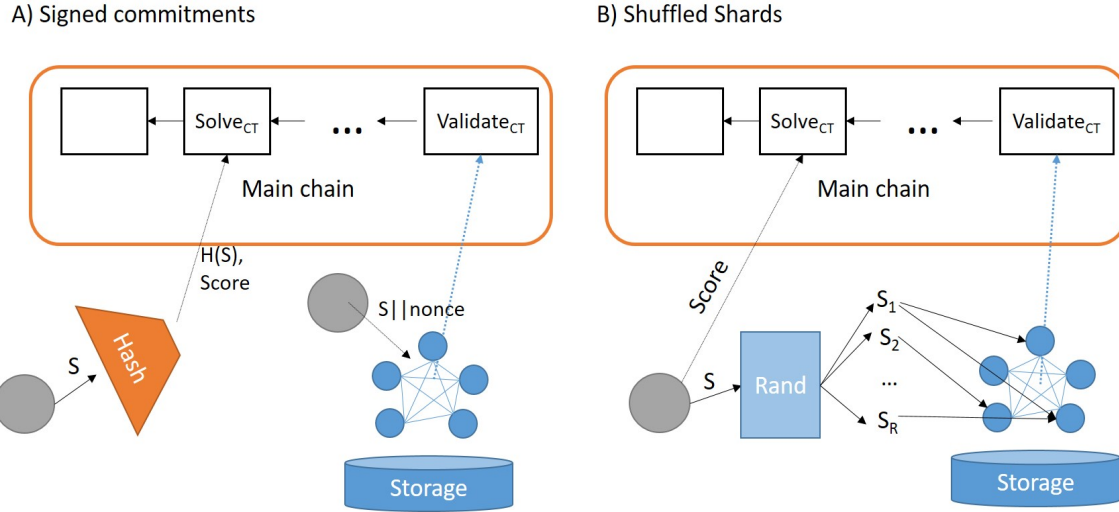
A) Signed commitments

$\text{Solve}_{CT}$

...

$\text{Validate}_{CT}$

Main chain

H(S), Score

S||nonce

Hash

S

Storage

B) Shuffled Shards

$\text{Solve}_{CT}$

...

$\text{Validate}_{CT}$

Main chain

Score

$S_1$

$S_2$

...

$S_R$

S

Rand

Storage